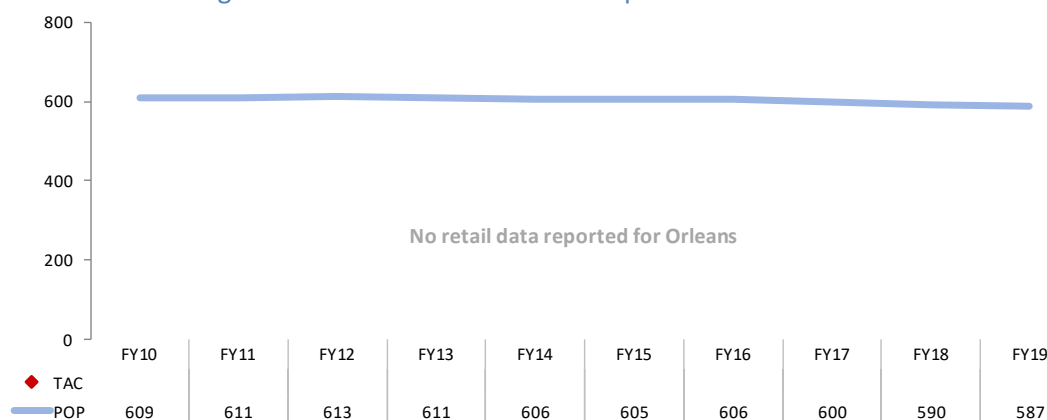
800

600

400

200

0

No retail data reported for Orleans

| | FY10 | FY11 | FY12 | FY13 | FY14 | FY15 | FY16 | FY17 | FY18 | FY19 |
|---|---|---|---|---|---|---|---|---|---|---|
| TAC | | | | | | | | | | |
| POP | 609 | 611 | 613 | 611 | 606 | 605 | 606 | 600 | 590 | 587 |